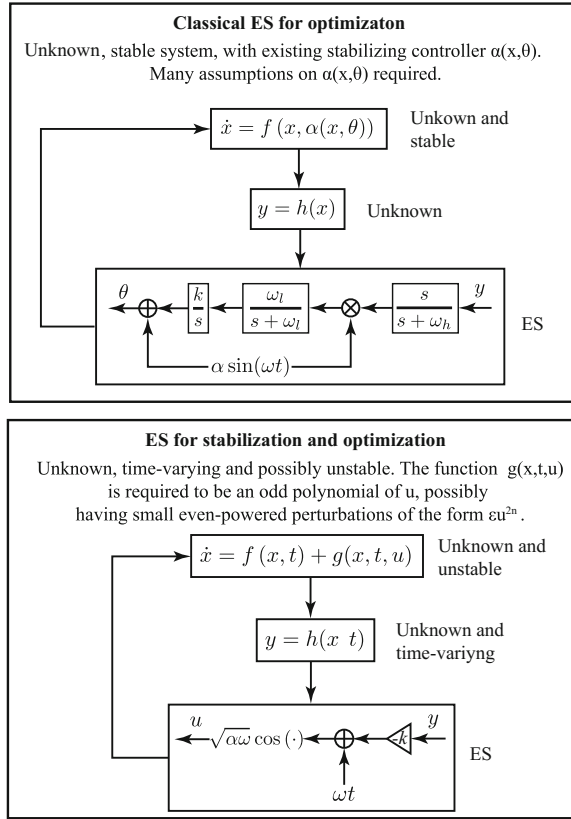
**Classical ES for optimizaton**

Unknown, stable system, with existing stabilizing controller α(x,θ). Many assumptions on α(x,θ) required.

$\dot{x} = f(x, \alpha(x,\theta))$

Unkown and stable

$y = h(x)$

Unknown

$\theta$

$\frac{k}{s}$

$\frac{\omega_l}{s+\omega_l}$

$\frac{s}{s+\omega_h}$

$y$

ES

$\alpha \sin(\omega t)$

**ES for stabilization and optimization**

Unknown, time-varying and possibly unstable. The function g(x,t,u) is required to be an odd polynomial of u, possibly having small even-powered perturbations of the form $\varepsilon u^{2n}$.

$\dot{x} = f(x,t) + g(x,t,u)$

Unknown and unstable

$y = h(x\ t)$

Unknown and time-variyng

$u$

$\sqrt{\alpha\omega}\cos(\cdot)$

$k$

$y$

ES

$\omega t$